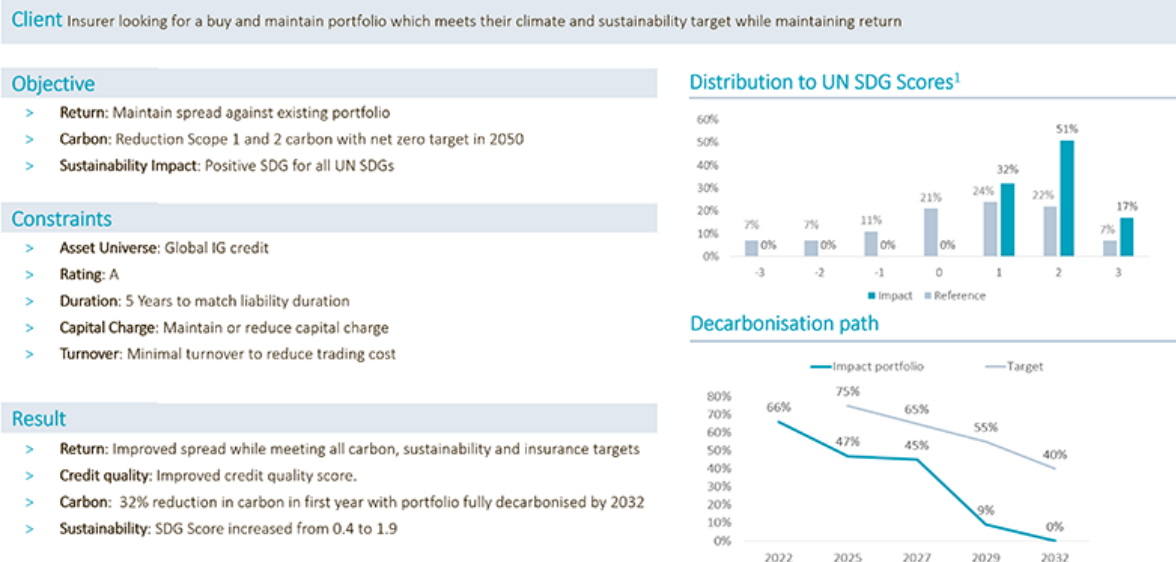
Client Insurer looking for a buy and maintain portfolio which meets their climate and sustainability target while maintaining return

Objective

> Return: Maintain spread against existing portfolio
> Carbon: Reduction Scope 1 and 2 carbon with net zero target in 2050
> Sustainability Impact: Positive SDG for all UN SDGs

Constraints

> Asset Universe: Global IG credit
> Rating: A
> Duration: 5 Years to match liability duration
> Capital Charge: Maintain or reduce capital charge
> Turnover: Minimal turnover to reduce trading cost

Result

> Return: Improved spread while meeting all carbon, sustainability and insurance targets
> Credit quality: Improved credit quality score.
> Carbon: 32% reduction in carbon in first year with portfolio fully decarbonised by 2032
> Sustainability: SDG Score increased from 0.4 to 1.9

Distribution to UN SDG Scores$^1$

60%
50%
40%
30%
20%
10%
0%

7% 0% 7% 0% 11% 0% 21% 0% 24% 32% 22% 51% 7% 17%

-3 -2 -1 0 1 2 3

Impact Reference

Decarbonisation path

Impact portfolio Target

80%
70%
60%
50%
40%
30%
20%
10%
0%

66% 75% 47% 65% 45% 55% 40% 9% 0%

2022 2025 2027 2029 2032